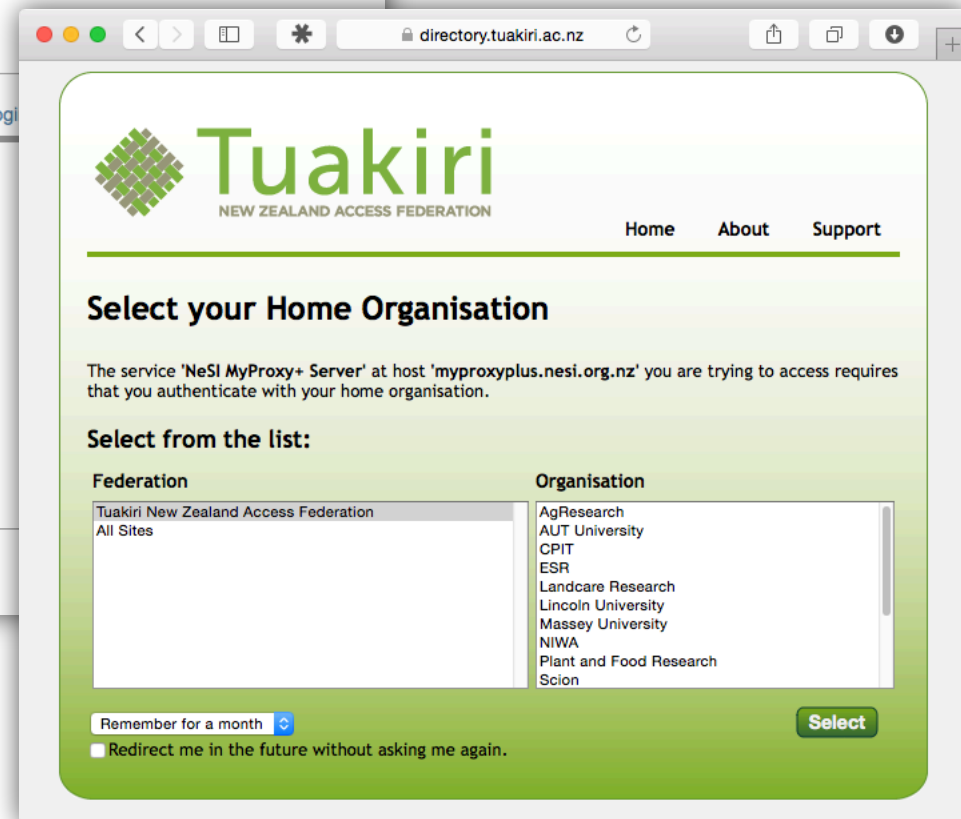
directory.tuakiri.ac.nz

Tuakiri
NEW ZEALAND ACCESS FEDERATION

Home About Support

Select your Home Organisation

The service 'NeSI MyProxy+ Server' at host 'myproxyplus.nesi.org.nz' you are trying to access requires that you authenticate with your home organisation.

Select from the list:

Federation
Tuakiri New Zealand Access Federation
All Sites

Organisation
AgResearch
AUT University
CPIT
ESR
Landcare Research
Lincoln University
Massey University
NIWA
Plant and Food Research
Scion

Remember for a month
Select
Redirect me in the future without asking me again.